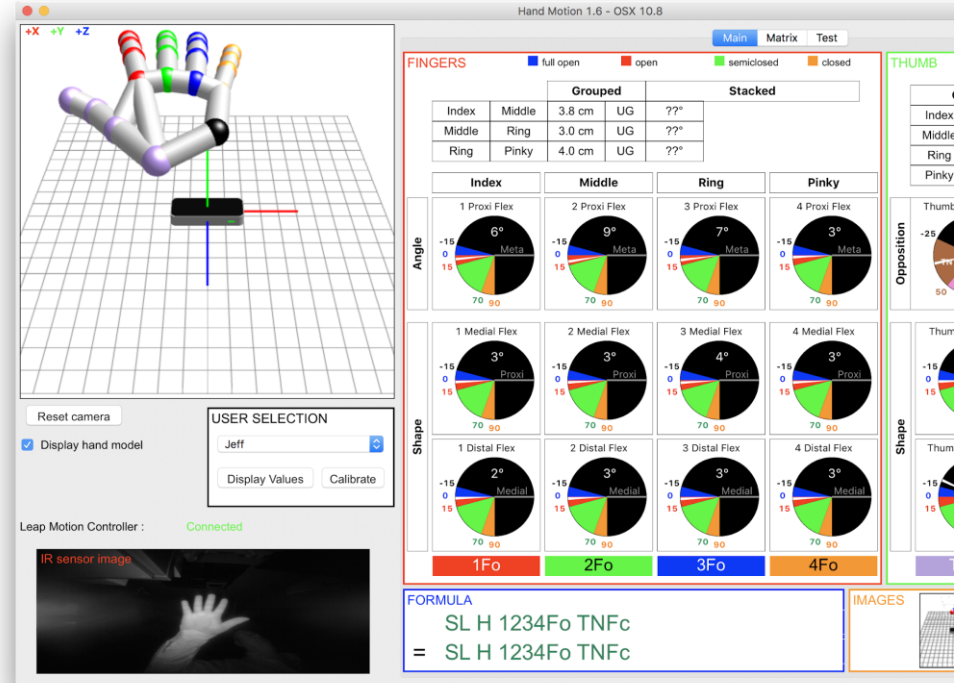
Hand Motion 1.6 - OSX 10.8

+X +Y +Z

Main Matrix Test

FINGERS full open open semiclosed closed

THUMB

| | | Grouped | | Stacked |
|---|---|---|---|---|
| Index | Middle | 3.8 cm | UG | ??° |
| Middle | Ring | 3.0 cm | UG | ??° |
| Ring | Pinky | 4.0 cm | UG | ??° |

Index
Middle
Ring
Pinky

Index Middle Ring Pinky

Angle

1 Proxi Flex -15 0 15 6° Meta 70 90
2 Proxi Flex -15 0 15 9° Meta 70 90
3 Proxi Flex -15 0 15 7° Meta 70 90
4 Proxi Flex -15 0 15 3° Meta 70 90

Opposition
Thumb
-25
50

Shape

1 Medial Flex -15 0 15 3° Proxi 70 90
2 Medial Flex -15 0 15 3° Proxi 70 90
3 Medial Flex -15 0 15 4° Proxi 70 90
4 Medial Flex -15 0 15 3° Proxi 70 90

1 Distal Flex -15 0 15 2° Medial 70 90
2 Distal Flex -15 0 15 3° Medial 70 90
3 Distal Flex -15 0 15 3° Medial 70 90
4 Distal Flex -15 0 15 3° Medial 70 90

Shape
Thum
-15 0 15
Thum
-15 0 15

1Fo 2Fo 3Fo 4Fo

Reset camera

Display hand model

USER SELECTION
Jeff
Display Values Calibrate

Leap Motion Controller : Connected

IR sensor image

FORMULA
SL H 1234Fo TNFc
= SL H 1234Fo TNFc

IMAGES